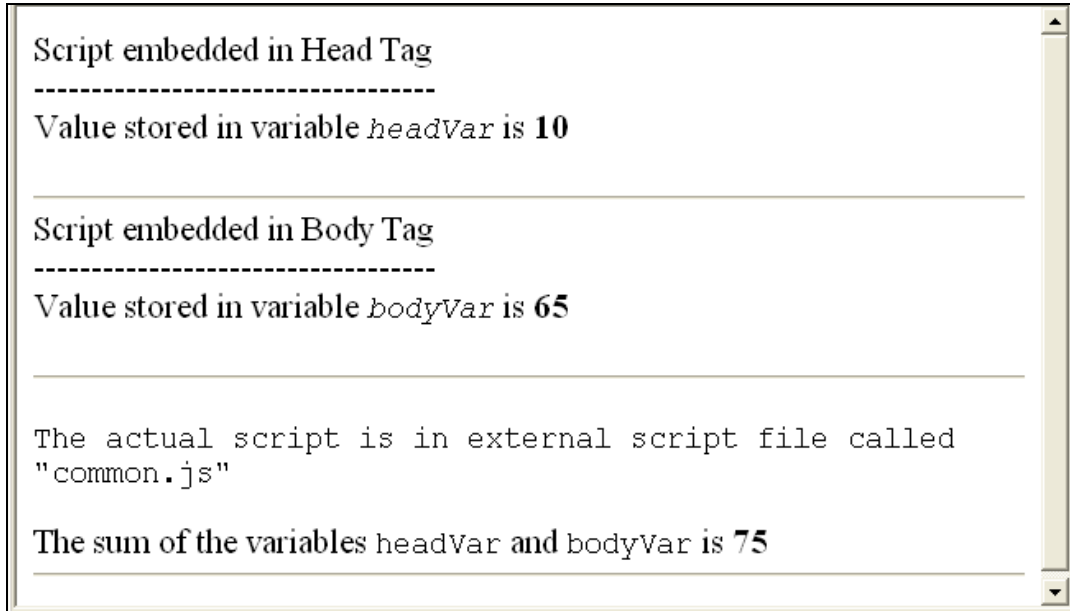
Script embedded in Head Tag
-----------------------------------
Value stored in variable *headVar* is **10**

Script embedded in Body Tag
-----------------------------------
Value stored in variable *bodyVar* is **65**

The actual script is in external script file called "common.js"

The sum of the variables headVar and bodyVar is **75**